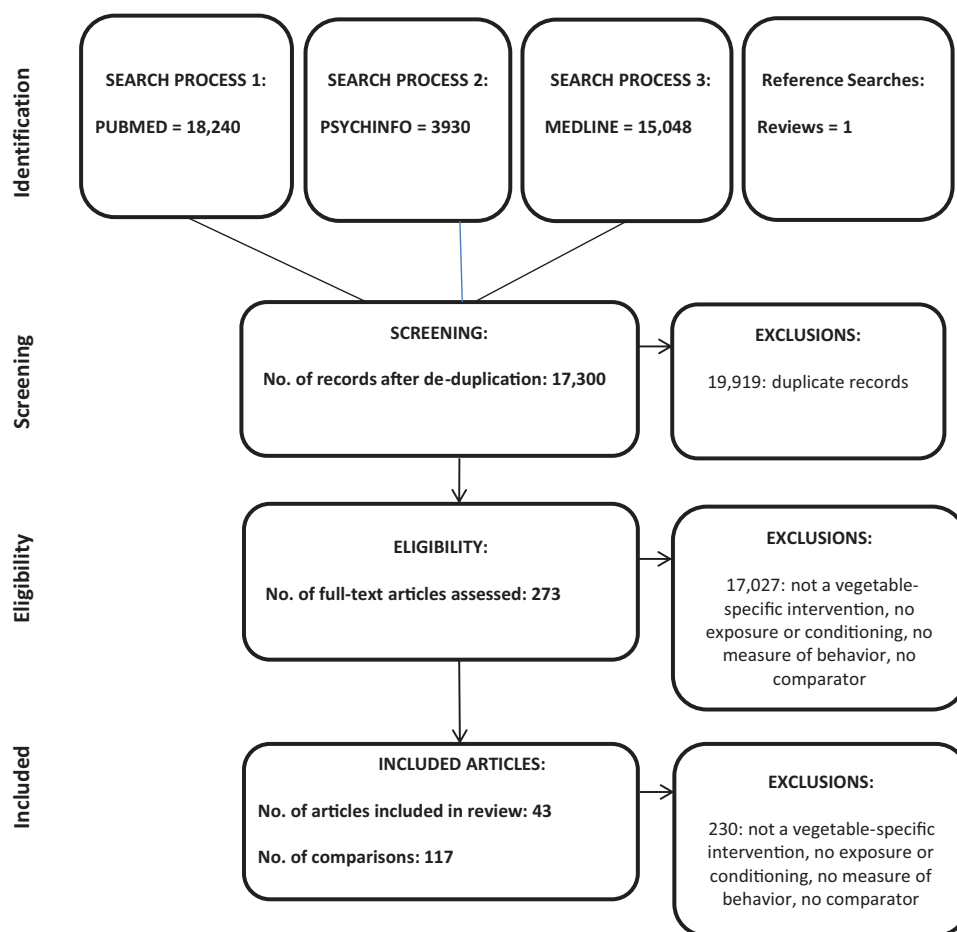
Identification

SEARCH PROCESS 1:

PUBMED = 18,240

SEARCH PROCESS 2:

PSYCHINFO = 3930

SEARCH PROCESS 3:

MEDLINE = 15,048

Reference Searches:

Reviews = 1

Screening

SCREENING:

No. of records after de-duplication: 17,300

EXCLUSIONS:

19,919: duplicate records

Eligibility

ELIGIBILITY:

No. of full-text articles assessed: 273

EXCLUSIONS:

17,027: not a vegetable-specific intervention, no exposure or conditioning, no measure of behavior, no comparator

Included

INCLUDED ARTICLES:

No. of articles included in review: 43

No. of comparisons: 117

EXCLUSIONS:

230: not a vegetable-specific intervention, no exposure or conditioning, no measure of behavior, no comparator